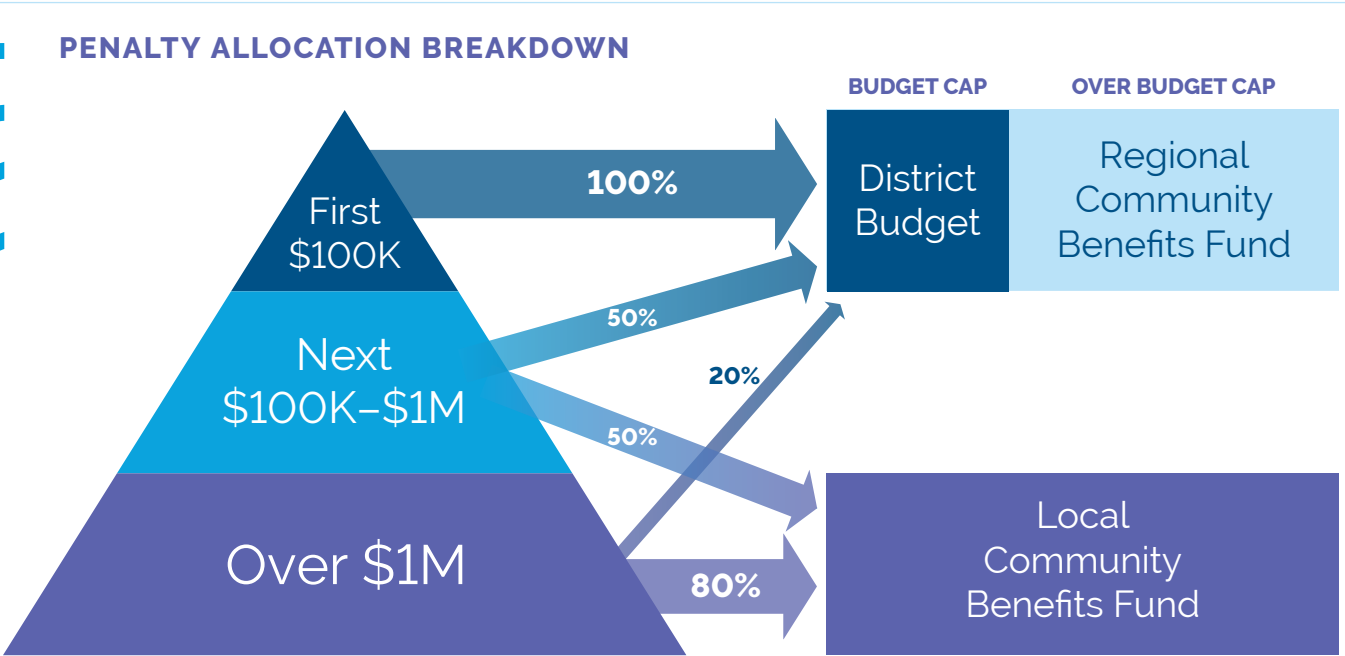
PENALTY ALLOCATION BREAKDOWN

BUDGET CAP

OVER BUDGET CAP

First $100K

100%

District Budget

Regional Community Benefits Fund

Next $100K–$1M

50%

20%

50%

Over $1M

80%

Local Community Benefits Fund